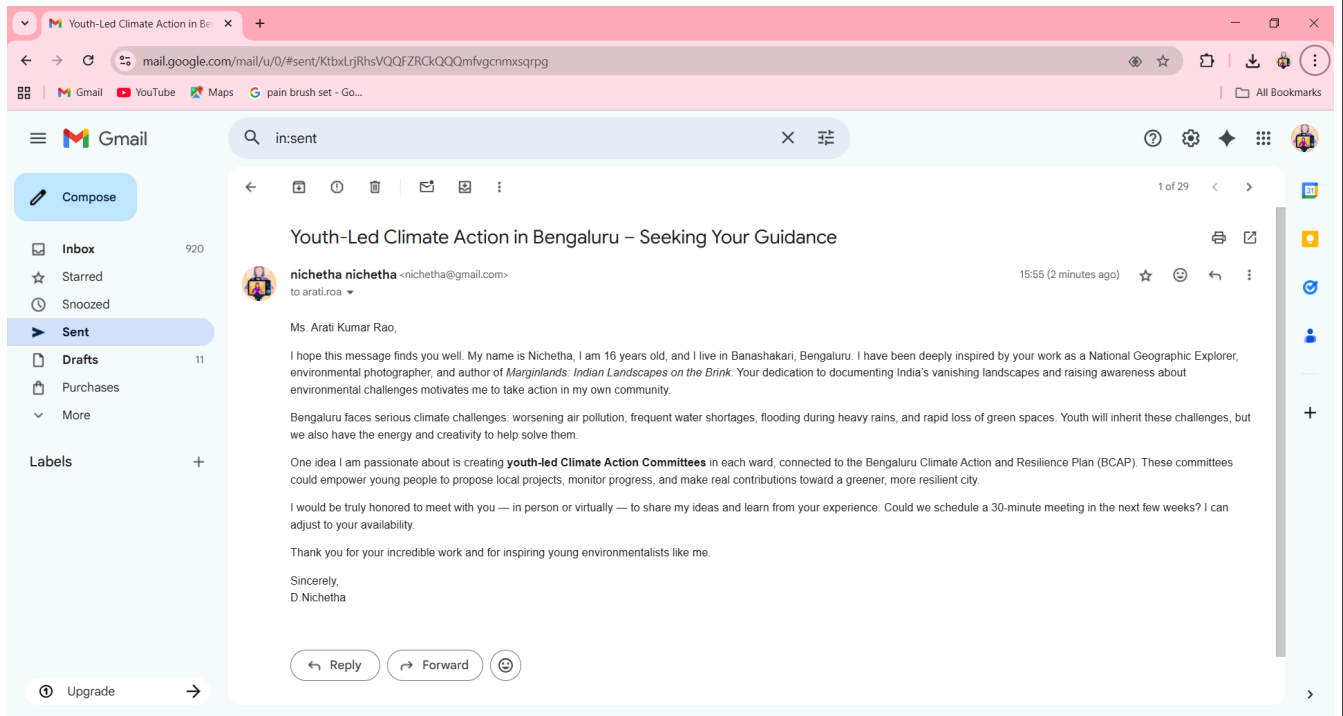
Youth-Led Climate Action in Be

mail.google.com/mail/u/0/#sent/KtbxLrjRhsVQQFZRCkQQQmfvgcnmxsqrpg

Gmail YouTube Maps pain brush set - Go...

All Bookmarks

Gmail

in:sent

Compose

Inbox 920
Starred
Snoozed
Sent
Drafts 11
Purchases
More

Labels

Upgrade

1 of 29

Youth-Led Climate Action in Bengaluru – Seeking Your Guidance

nichetha nichetha <nichetha@gmail.com>
to arati.roa

15:55 (2 minutes ago)

Ms. Arati Kumar Rao,

I hope this message finds you well. My name is Nichetha, I am 16 years old, and I live in Banashakari, Bengaluru. I have been deeply inspired by your work as a National Geographic Explorer, environmental photographer, and author of *Marginlands: Indian Landscapes on the Brink*. Your dedication to documenting India's vanishing landscapes and raising awareness about environmental challenges motivates me to take action in my own community.

Bengaluru faces serious climate challenges: worsening air pollution, frequent water shortages, flooding during heavy rains, and rapid loss of green spaces. Youth will inherit these challenges, but we also have the energy and creativity to help solve them.

One idea I am passionate about is creating **youth-led Climate Action Committees** in each ward, connected to the Bengaluru Climate Action and Resilience Plan (BCAP). These committees could empower young people to propose local projects, monitor progress, and make real contributions toward a greener, more resilient city.

I would be truly honored to meet with you — in person or virtually — to share my ideas and learn from your experience. Could we schedule a 30-minute meeting in the next few weeks? I can adjust to your availability.

Thank you for your incredible work and for inspiring young environmentalists like me.

Sincerely,
D.Nichetha

Reply Forward